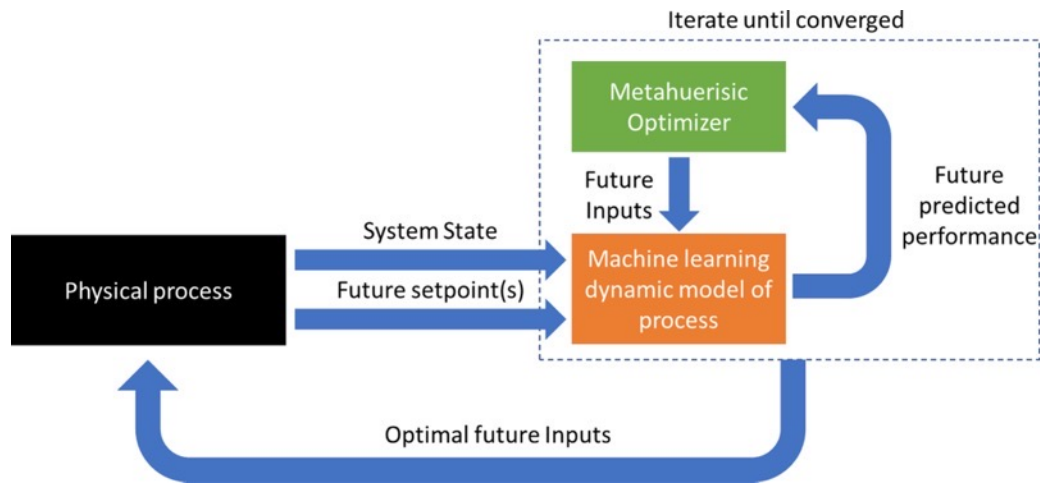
Iterate until converged

Metahuerisic Optimizer

Future Inputs

Future predicted performance

System State

Physical process

Future setpoint(s)

Machine learning dynamic model of process

Optimal future Inputs